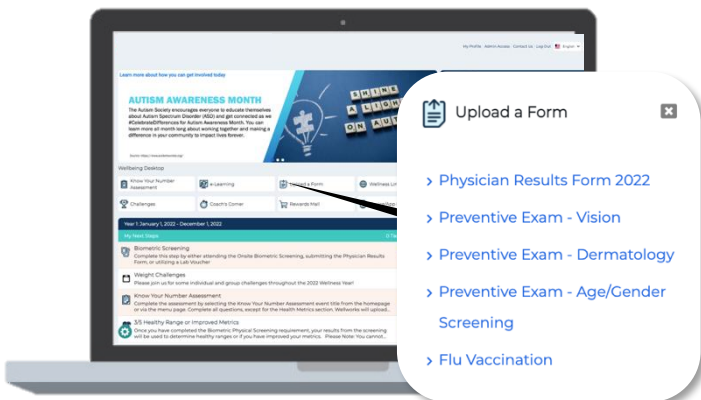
My Profile Admin Access Contact Us Log Out English

Learn more about how you can get involved today

AUTISM AWARENESS MONTH

The Autism Society encourages everyone to educate themselves about Autism Spectrum Disorder (ASD) and get connected as we #CelebrateDifferences for Autism Awareness Month. You can learn more all month long about working together and making a difference in your community to impact lives forever.

SHINE A LIGHT ON AUTISM

Wellbeing Desktop

Know Your Number Assessment

e-Learning

Upload a Form

Wellness Li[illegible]

Challenges

Coach's Corner

Rewards Mall

Year 1: January 1, 2022 - December 1, 2022

My Next Steps

Biometric Screening
Complete this step by either attending the Onsite Biometric Screening, submitting the Physician Results Form, or utilizing a Lab Voucher

Weight Challenges
Please join us for some individual and group challenges throughout the 2022 Wellness Year!

Know Your Number Assessment
Complete the assessment by selecting the Know Your Number Assessment event title from the homepage or via the menu page. Complete all questions, except for the Health Metrics section. Wellworks will upload...

3/5 Healthy Range or Improved Metrics
Once you have completed the Biometric Physical Screening requirement, your results from the screening will be used to determine healthy ranges or if you have improved your metrics. Please Note: You cannot...

Upload a Form

› Physician Results Form 2022

› Preventive Exam - Vision

› Preventive Exam - Dermatology

› Preventive Exam - Age/Gender Screening

› Flu Vaccination